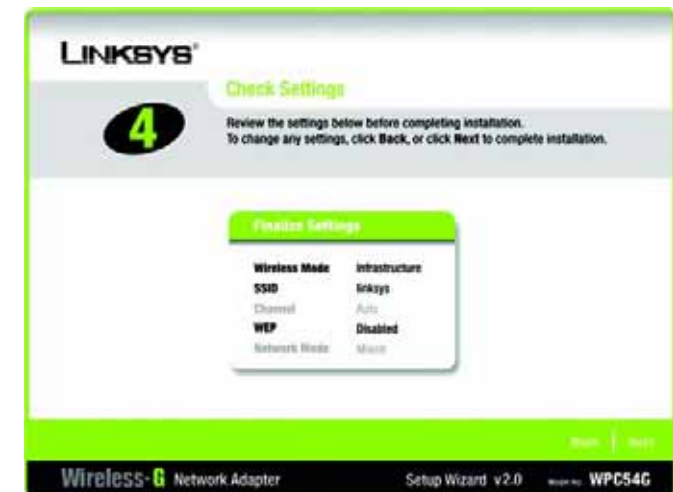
LINKSYS®

4

Check Settings

Review the settings below before completing installation.
To change any settings, click Back, or click Next to complete installation.

Finalize Settings

| | |
|---|---|
| Wireless Mode | Infrastructure |
| SSID | linksys |
| Channel | Auto |
| WEP | Disabled |
| Network Mode | Mixed |

Back | Next

Wireless-G Network Adapter

Setup Wizard v2.0

Model No. WPC54G